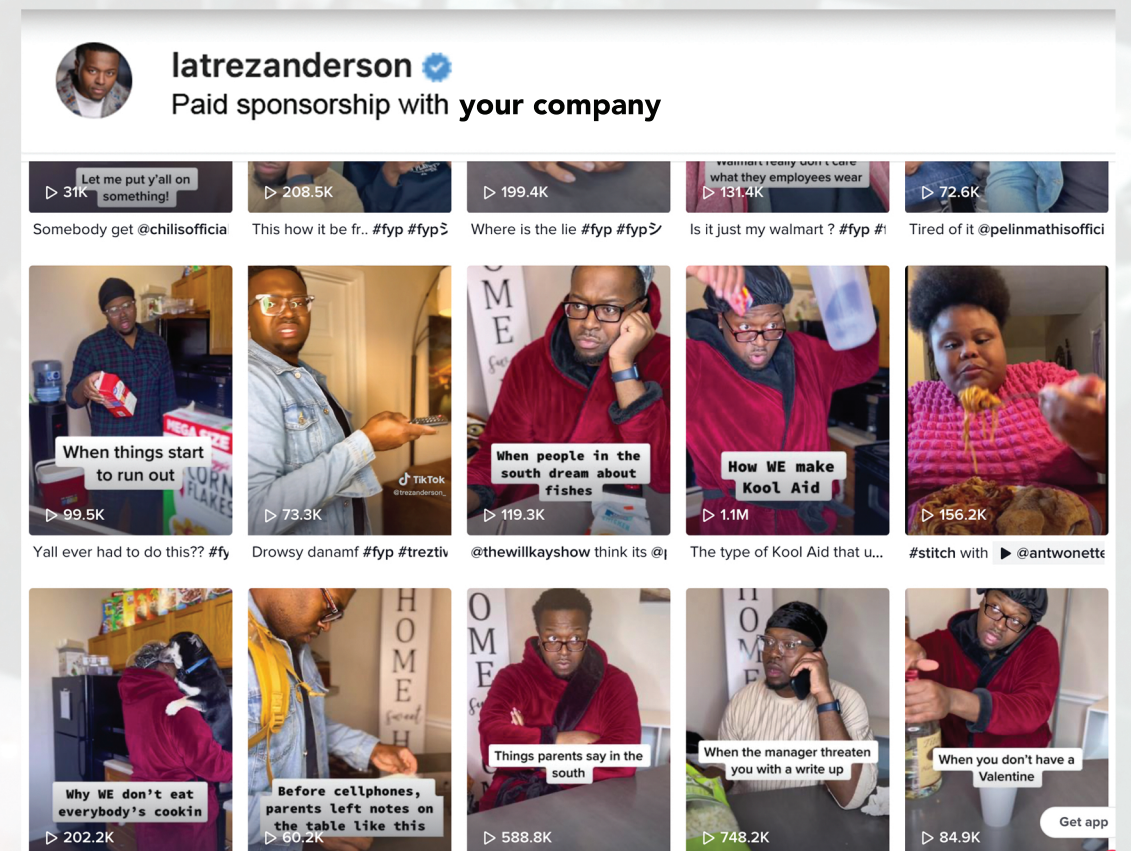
latrezanderson
Paid sponsorship with your company

Let me put y'all on something!
31K
Somebody get @chilisofficia

208.5K
This how it be fr.. #fyp #fypシ

199.4K
Where is the lie #fyp #fypシ

Walmart really don't care what they employees wear
131.4K
Is it just my walmart ? #fyp #

72.6K
Tired of it @pelinmathisoffici

When things start to run out
99.5K
Yall ever had to do this?? #fy

TikTok
@trezanderson_
73.3K
Drowsy danamf #fyp #treztiv

When people in the south dream about fishes
119.3K
@thewillkayshow think its @

How WE make Kool Aid
1.1M
The type of Kool Aid that u...

156.2K
#stitch with @antwonette

Why WE don't eat everybody's cookin
202.2K

Before cellphones, parents left notes on the table like this
60.2K

Things parents say in the south
588.8K

When the manager threaten you with a write up
748.2K

When you don't have a Valentine
84.9K

Get app